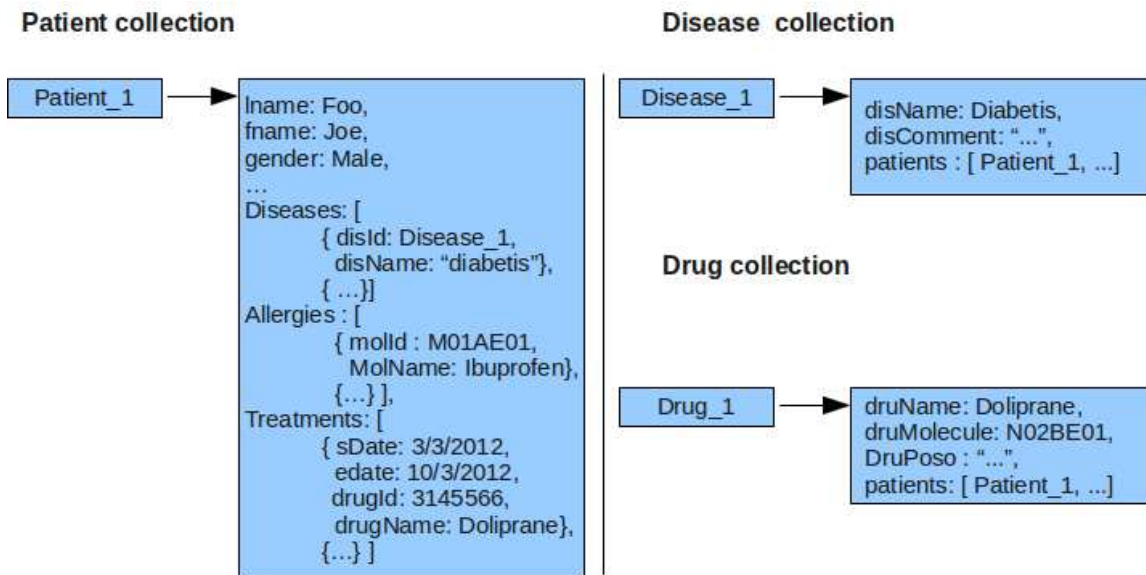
Patient collection

Patient_1

lname: Foo,
fname: Joe,
gender: Male,
…
Diseases: [
{ disId: Disease_1,
disName: “diabetis”},
{ …}]
Allergies : [
{ molId : M01AE01,
MolName: Ibuprofen},
{…} ],
Treatments: [
{ sDate: 3/3/2012,
edate: 10/3/2012,
drugId: 3145566,
drugName: Doliprane},
{…} ]

Disease collection

Disease_1

disName: Diabetis,
disComment: “...”,
patients : [ Patient_1, ...]

Drug collection

Drug_1

druName: Doliprane,
druMolecule: N02BE01,
DruPoso : “...”,
patients: [ Patient_1, ...]